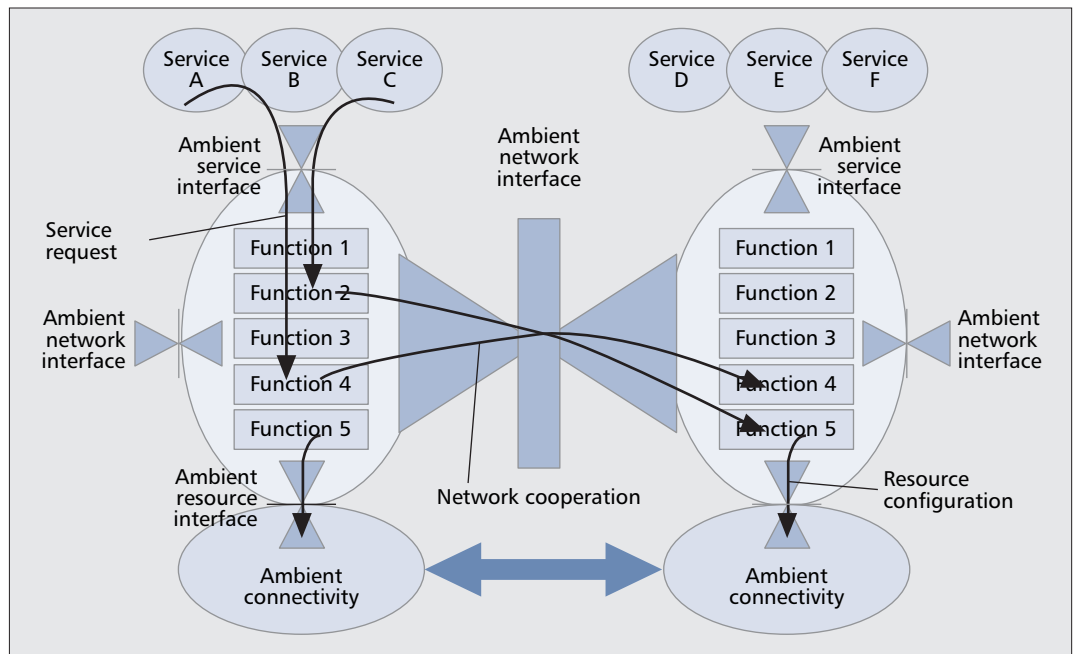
Service A

Service B

Service C

Service D

Service E

Service F

Ambient service interface

Ambient network interface

Ambient service interface

Service request

Function 1
Function 2
Function 3
Function 4
Function 5

Function 1
Function 2
Function 3
Function 4
Function 5

Ambient network interface

Ambient network interface

Ambient resource interface

Network cooperation

Resource configuration

Ambient connectivity

Ambient connectivity